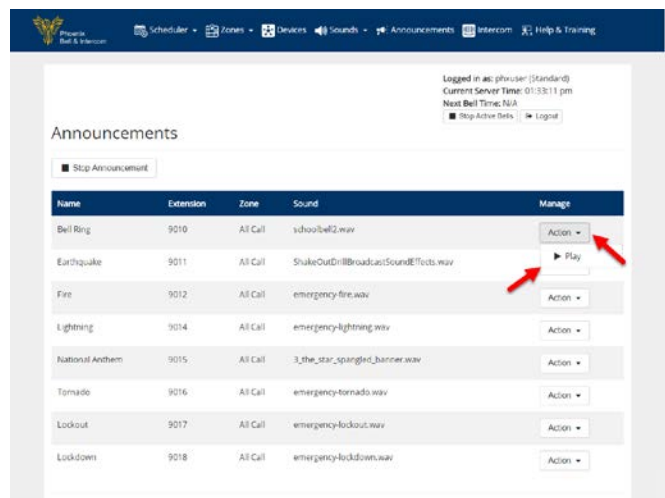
Phoenix Bell & Intercom

Scheduler ▾ Zones ▾ Devices Sounds ▾ Announcements Intercom Help & Training

Logged in as: phxuser (Standard)
Current Server Time: 01:53:11 pm
Next Bell Time: N/A
Stop Active Bells Logout

Announcements

Stop Announcement

| Name | Extension | Zone | Sound | Manage |
|---|---|---|---|---|
| Bell Ring | 9010 | All Call | schoolbell2.wav | Action ▾ |
| Earthquake | 9011 | All Call | ShakeOutDrillBroadcastSoundEffects.wav | ▶ Play |
| Fire | 9012 | All Call | emergency-fire.wav | Action ▾ |
| Lightning | 9014 | All Call | emergency-lightning.wav | Action ▾ |
| National Anthem | 9015 | All Call | 3_the_star_spangled_banner.wav | Action ▾ |
| Tornado | 9016 | All Call | emergency-tornado.wav | Action ▾ |
| Lockout | 9017 | All Call | emergency-lockout.wav | Action ▾ |
| Lockdown | 9018 | All Call | emergency-lockdown.wav | Action ▾ |